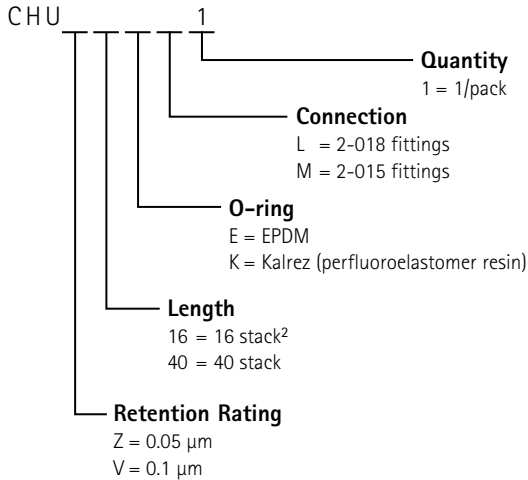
CHU _ _ _ _ 1

Quantity
1 = 1/pack

Connection
L = 2-018 fittings
M = 2-015 fittings

O-ring
E = EPDM
K = Kalrez (perfluoroelastomer resin)

Length
16 = 16 stack$^2$
40 = 40 stack

Retention Rating
Z = 0.05 µm
V = 0.1 µm